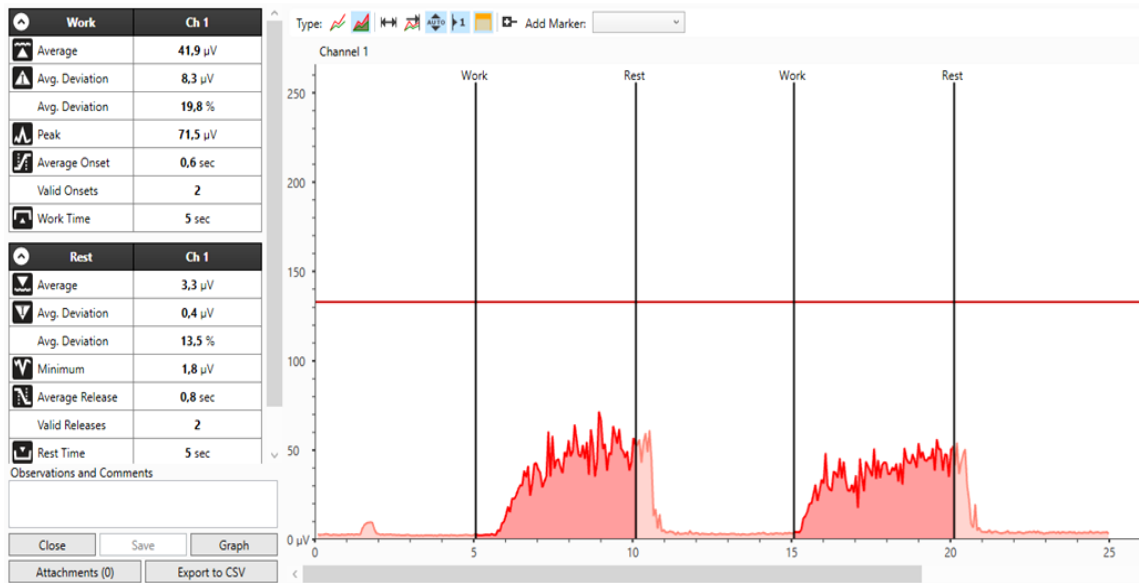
| Work | Ch 1 |
|---|---|
| Average | 41,9 µV |
| Avg. Deviation | 8,3 µV |
| Avg. Deviation | 19,8 % |
| Peak | 71,5 µV |
| Average Onset | 0,6 sec |
| Valid Onsets | 2 |
| Work Time | 5 sec |

| Rest | Ch 1 |
|---|---|
| Average | 3,3 µV |
| Avg. Deviation | 0,4 µV |
| Avg. Deviation | 13,5 % |
| Minimum | 1,8 µV |
| Average Release | 0,8 sec |
| Valid Releases | 2 |
| Rest Time | 5 sec |

Observations and Comments

Close Save Graph

Attachments (0) Export to CSV

Type: Add Marker:

Channel 1

Work Rest Work Rest

250
200
150
100
50
0 µV

0 5 10 15 20 25